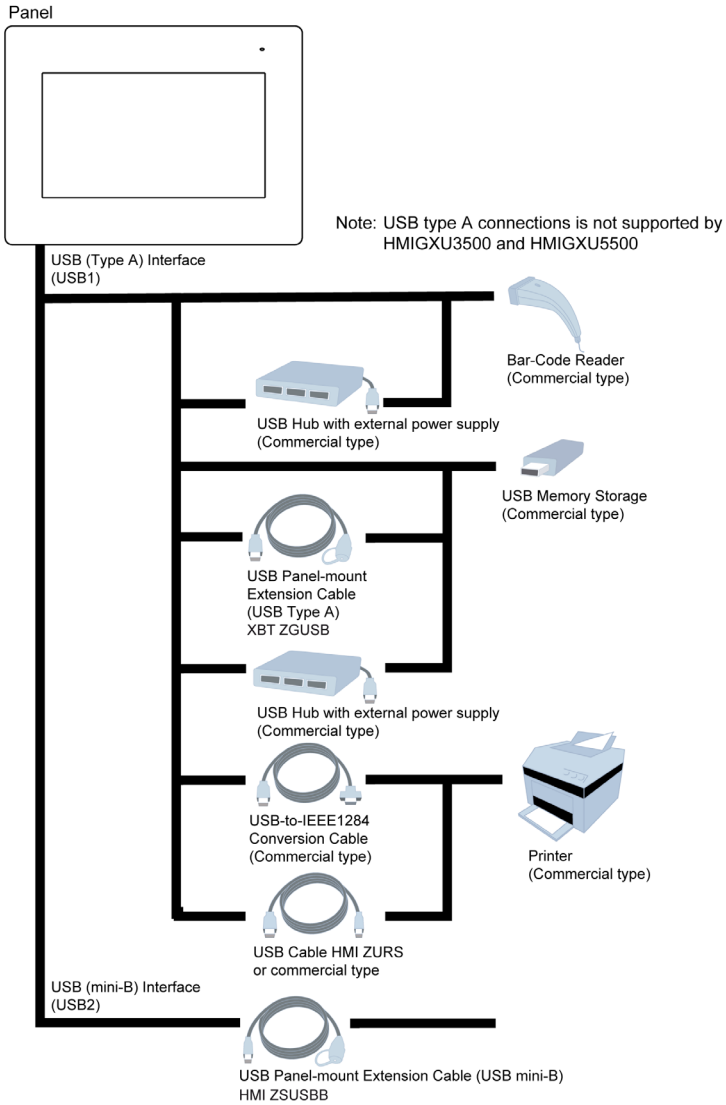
Panel

Note: USB type A connections is not supported by HMIGXU3500 and HMIGXU5500

USB (Type A) Interface (USB1)

Bar-Code Reader (Commercial type)

USB Hub with external power supply (Commercial type)

USB Memory Storage (Commercial type)

USB Panel-mount Extension Cable (USB Type A) XBT ZGUSB

USB Hub with external power supply (Commercial type)

USB-to-IEEE1284 Conversion Cable (Commercial type)

Printer (Commercial type)

USB Cable HMI ZURS or commercial type

USB (mini-B) Interface (USB2)

USB Panel-mount Extension Cable (USB mini-B) HMI ZSUSBB